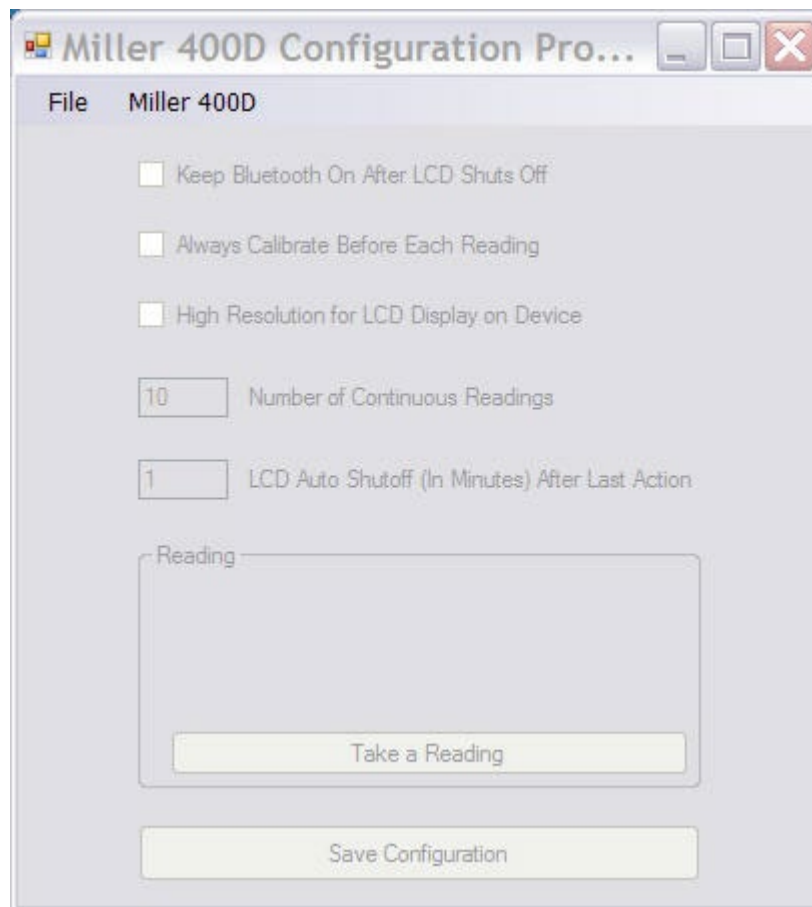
Miller 400D Configuration Pro...

File Miller 400D

Keep Bluetooth On After LCD Shuts Off

Always Calibrate Before Each Reading

High Resolution for LCD Display on Device

10 Number of Continuous Readings

1 LCD Auto Shutoff (In Minutes) After Last Action

Reading

Take a Reading

Save Configuration